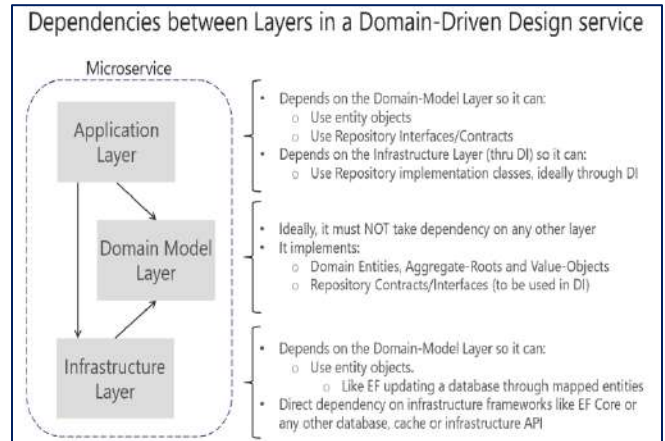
Dependencies between Layers in a Domain-Driven Design service

Microservice

Application Layer

Domain Model Layer

Infrastructure Layer

- Depends on the Domain-Model Layer so it can:
  - Use entity objects
  - Use Repository Interfaces/Contracts
- Depends on the Infrastructure Layer (thru DI) so it can:
  - Use Repository implementation classes, ideally through DI

- Ideally, it must NOT take dependency on any other layer
- It implements:
  - Domain Entities, Aggregate-Roots and Value-Objects
  - Repository Contracts/Interfaces (to be used in DI)

- Depends on the Domain-Model Layer so it can:
  - Use entity objects.
    - Like EF updating a database through mapped entities
- Direct dependency on infrastructure frameworks like EF Core or any other database, cache or infrastructure API